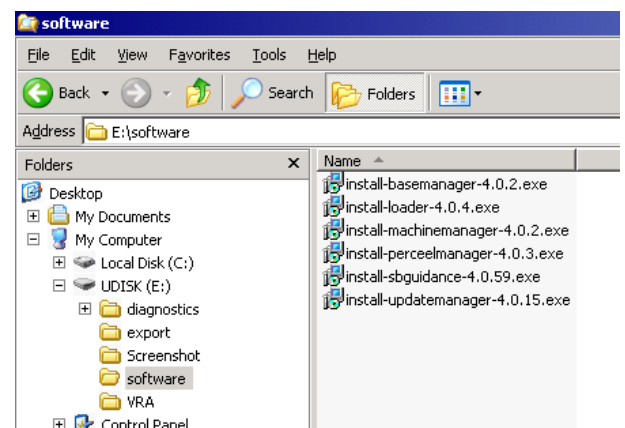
software

File Edit View Favorites Tools Help

Back Search Folders

Address E:\software

Folders ×

Desktop
My Documents
My Computer
Local Disk (C:)
UDISK (E:)
diagnostics
export
Screenshot
software
VRA
Control Panel

Name

install-basemanager-4.0.2.exe
install-loader-4.0.4.exe
install-machinemanager-4.0.2.exe
install-perceelmanager-4.0.3.exe
install-sbguidance-4.0.59.exe
install-updatemanager-4.0.15.exe